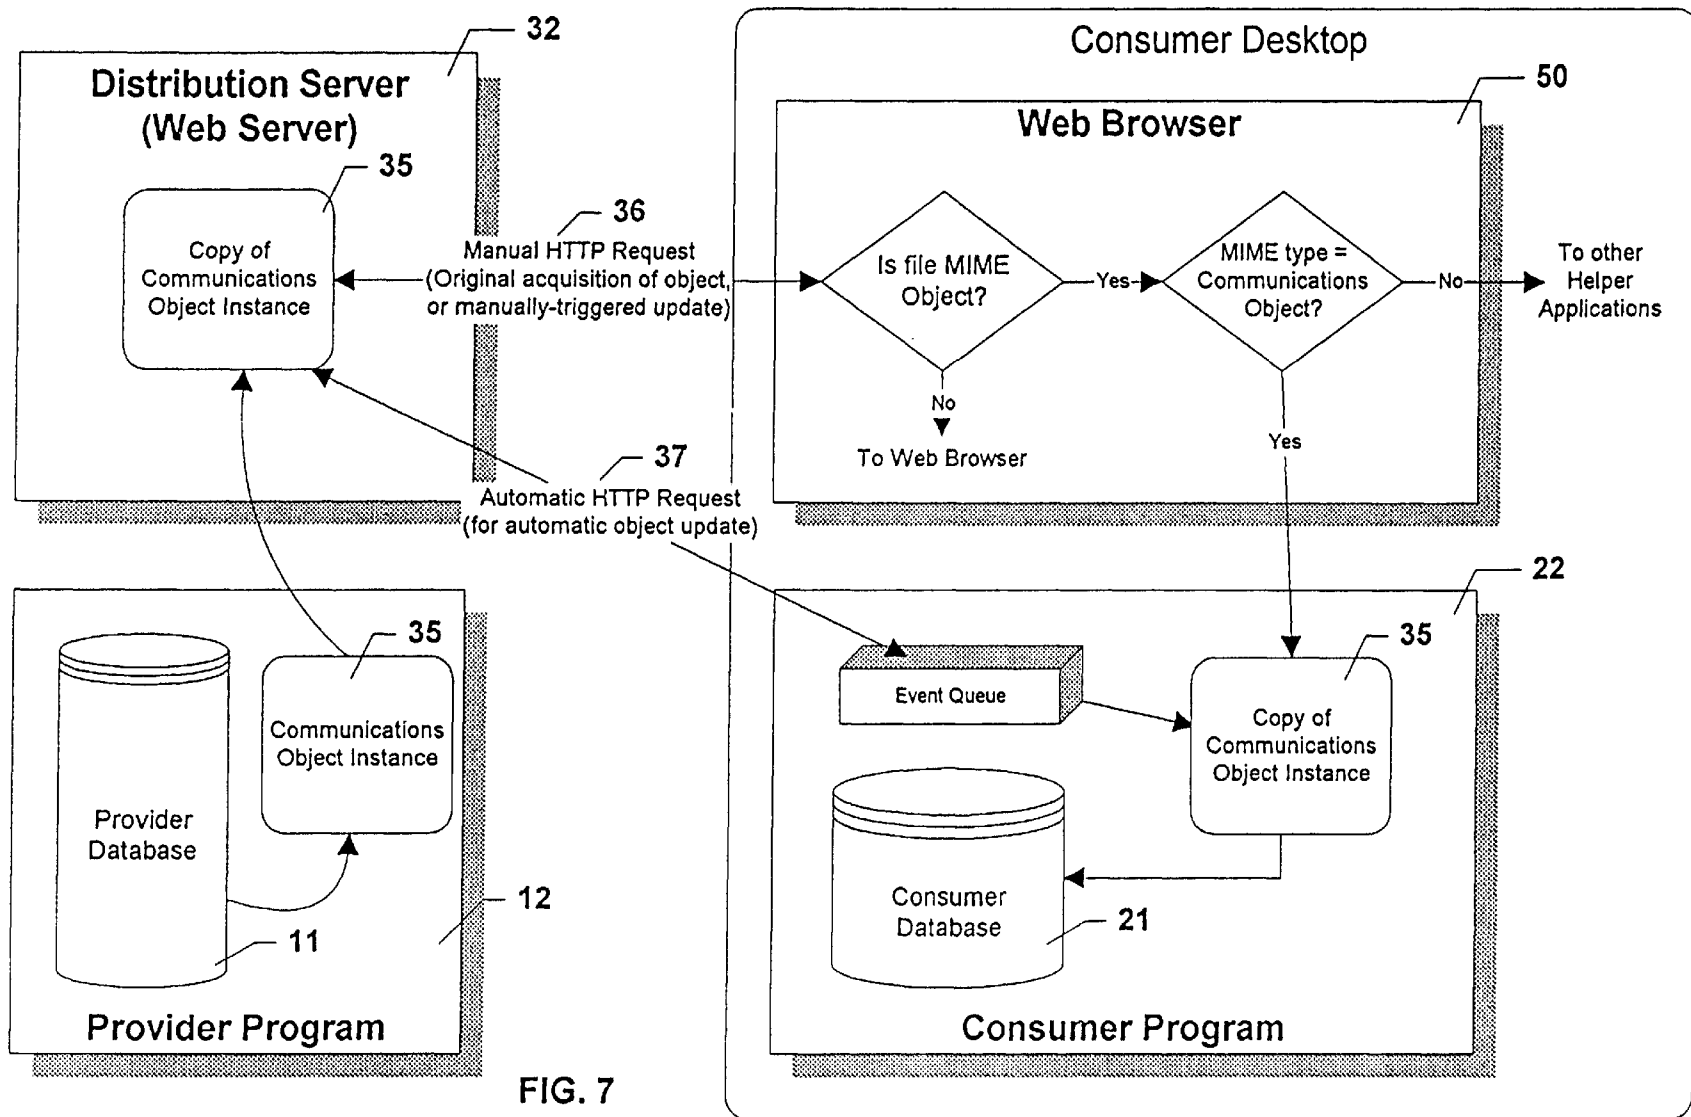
32

Distribution Server (Web Server)

35

Copy of Communications Object Instance

36

Manual HTTP Request (Original acquisition of object, or manually-triggered update)

37

Automatic HTTP Request (for automatic object update)

Consumer Desktop

50

Web Browser

Is file MIME Object?

Yes

MIME type = Communications Object?

No

To other Helper Applications

No

To Web Browser

Yes

22

35

Provider Database

Communications Object Instance

12

11

Provider Program

Event Queue

Copy of Communications Object Instance

Consumer Database

21

Consumer Program

FIG. 7